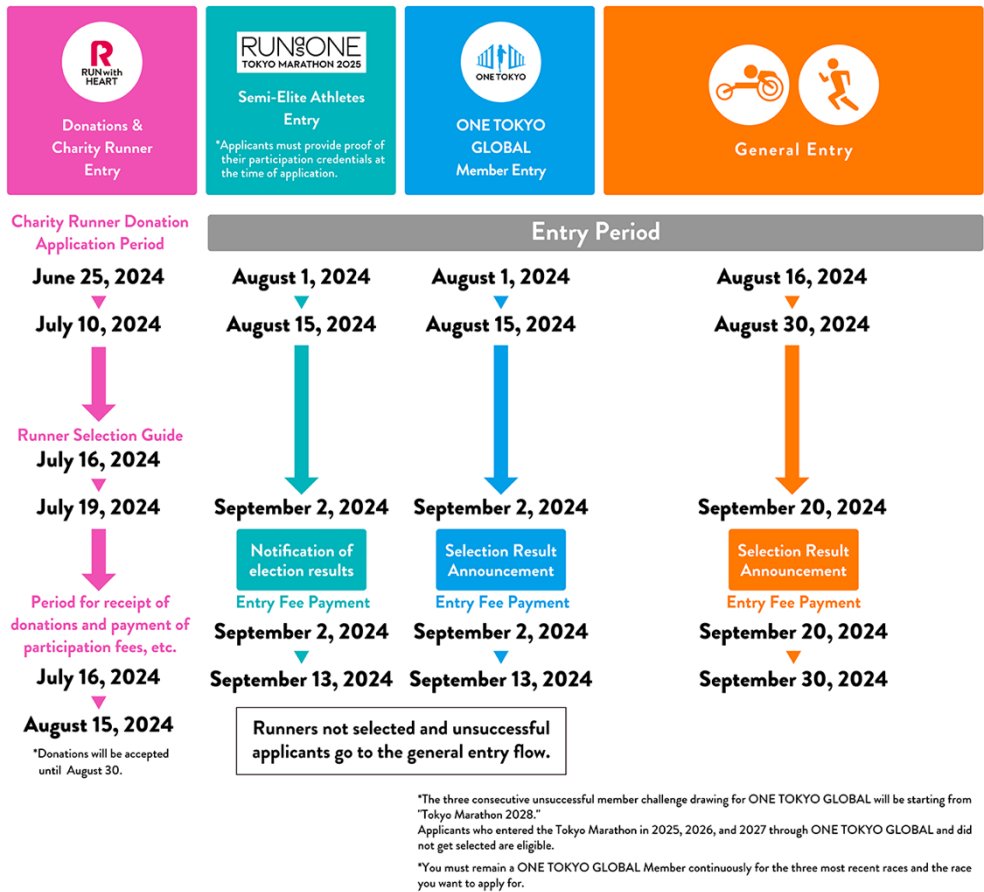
R
RUN with HEART

Donations & Charity Runner Entry

RUN as ONE
TOKYO MARATHON 2025

Semi-Elite Athletes Entry

*Applicants must provide proof of their participation credentials at the time of application.

ONE TOKYO

ONE TOKYO GLOBAL Member Entry

General Entry

Charity Runner Donation Application Period

June 25, 2024

July 10, 2024

Runner Selection Guide

July 16, 2024

July 19, 2024

Period for receipt of donations and payment of participation fees, etc.

July 16, 2024

August 15, 2024

*Donations will be accepted until August 30.

Entry Period

August 1, 2024

August 15, 2024

September 2, 2024

Notification of election results

Entry Fee Payment

September 2, 2024

September 13, 2024

August 1, 2024

August 15, 2024

September 2, 2024

Selection Result Announcement

Entry Fee Payment

September 2, 2024

September 13, 2024

August 16, 2024

August 30, 2024

September 20, 2024

Selection Result Announcement

Entry Fee Payment

September 20, 2024

September 30, 2024

Runners not selected and unsuccessful applicants go to the general entry flow.

*The three consecutive unsuccessful member challenge drawing for ONE TOKYO GLOBAL will be starting from "Tokyo Marathon 2028."
Applicants who entered the Tokyo Marathon in 2025, 2026, and 2027 through ONE TOKYO GLOBAL and did not get selected are eligible.

*You must remain a ONE TOKYO GLOBAL Member continuously for the three most recent races and the race you want to apply for.